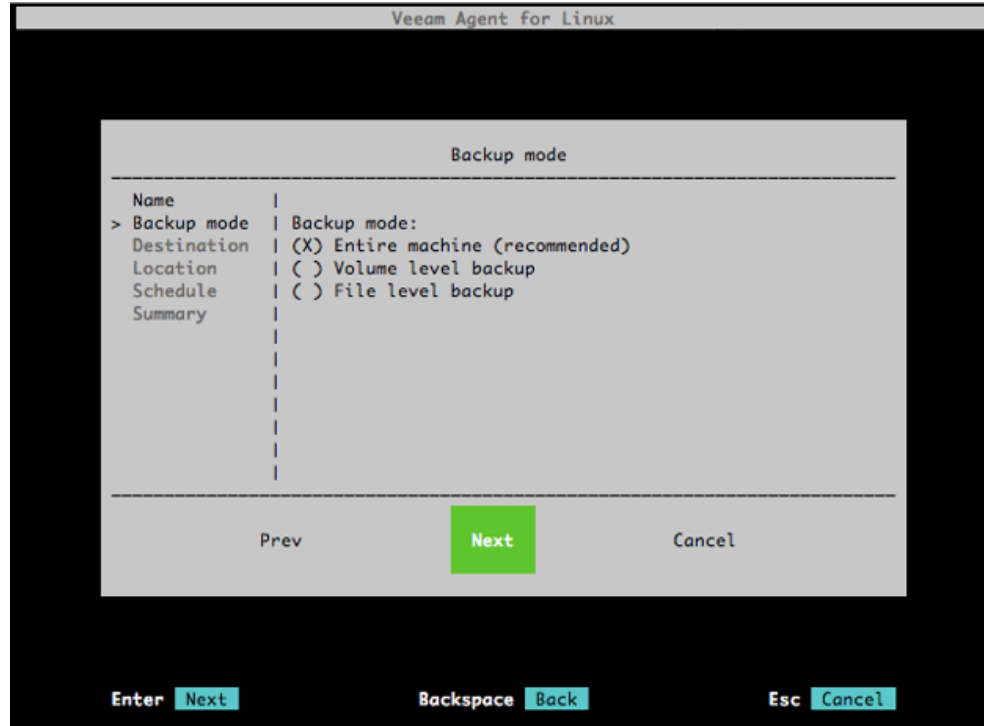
Veeam Agent for Linux

Backup mode

Name
> Backup mode
Destination
Location
Schedule
Summary

Backup mode:
(X) Entire machine (recommended)
( ) Volume level backup
( ) File level backup

Prev Next Cancel

Enter Next Backspace Back Esc Cancel